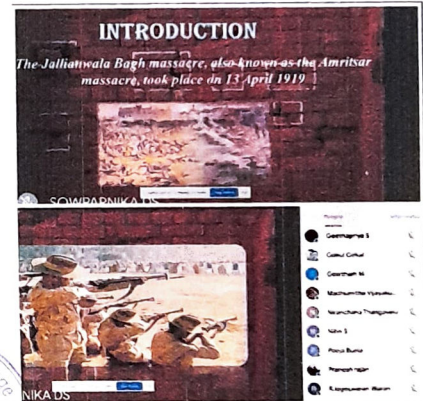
INTRODUCTION

The Jallianwala Bagh massacre, also known as the Amritsar massacre, took place on 13 April 1919

SOWPARNIKA DS

NIKA DS

People

Geethapriya S

Gokul Gokul

Geetham N

Madhumitha Vijayaku...

Nivanchana Thangavelu

Nithi S

Pooja Bunu

Pranesh rajan

Raagavarshini Mahen